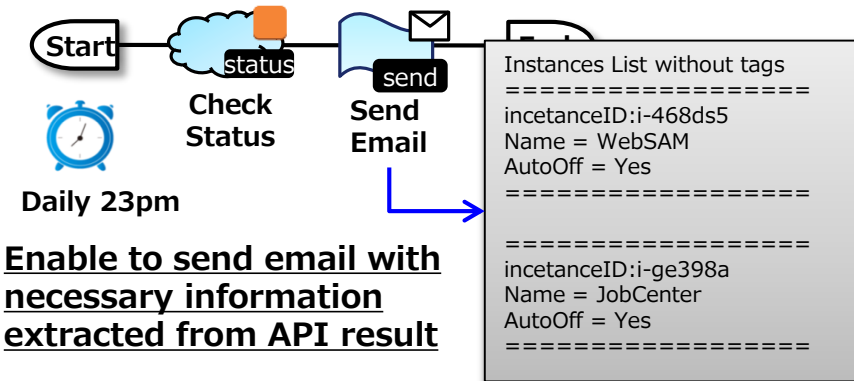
Start

status

Check Status

send

Send Email

Daily 23pm

Enable to send email with necessary information extracted from API result

Instances List without tags
=================
incetanceID:i-468ds5
Name = WebSAM
AutoOff = Yes
=================

=================
incetanceID:i-ge398a
Name = JobCenter
AutoOff = Yes
=================